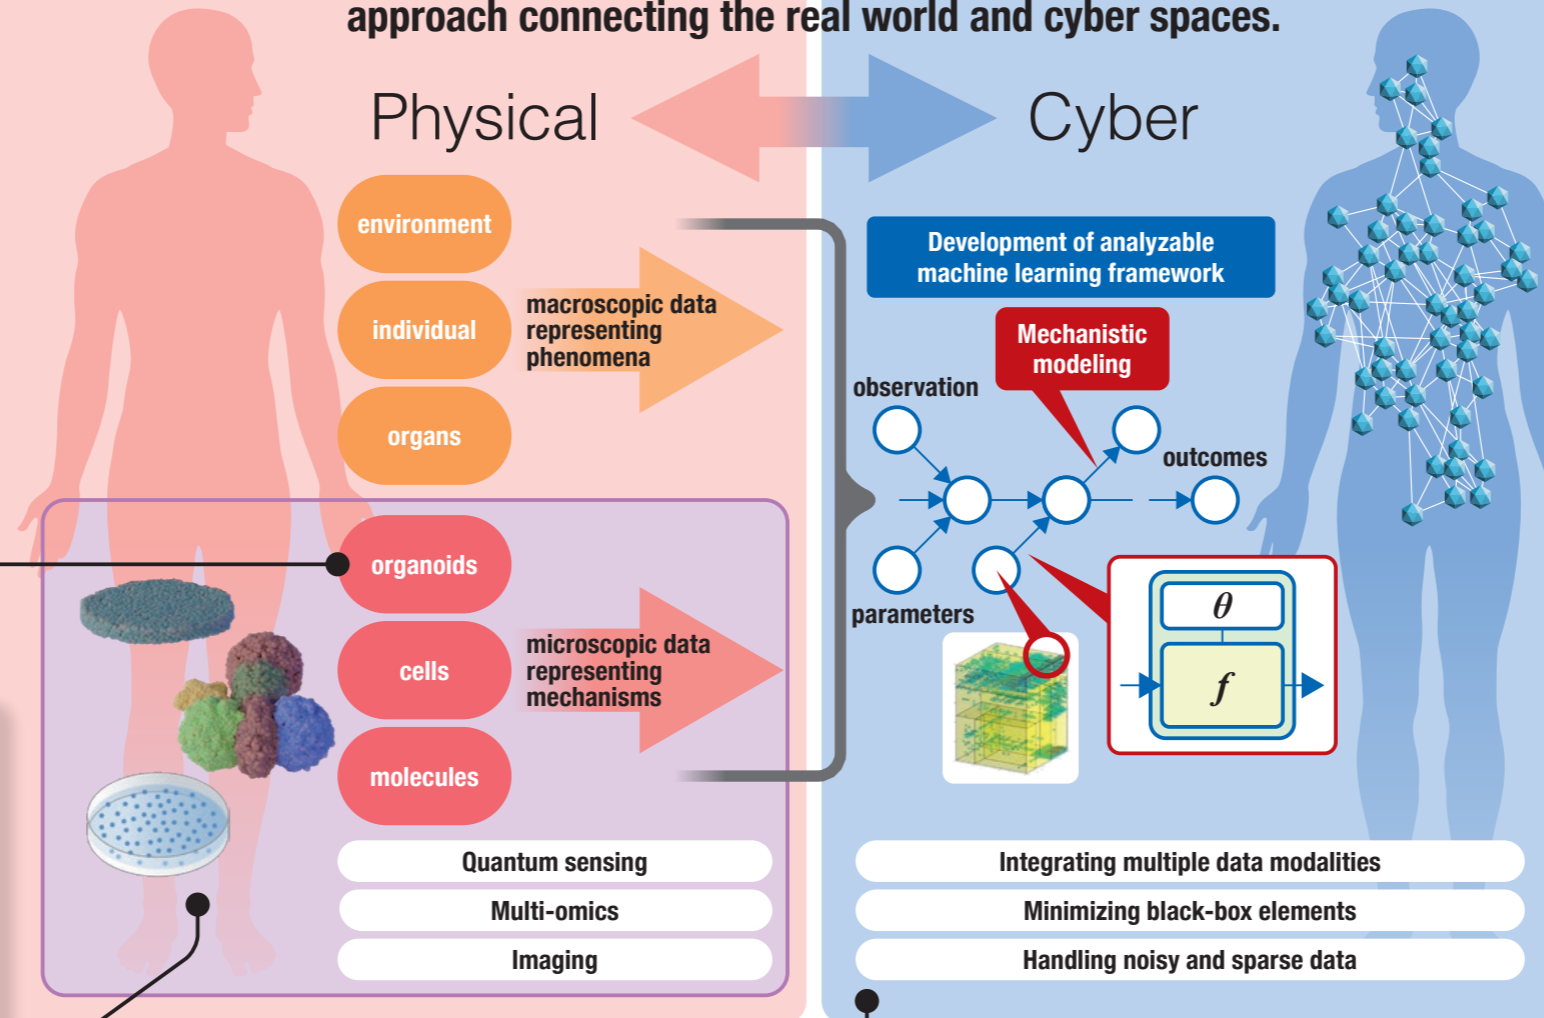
approach connecting the real world and cyber spaces.

Physical

Cyber

environment

individual

organs

macroscopic data representing phenomena

organoids

cells

molecules

microscopic data representing mechanisms

Quantum sensing

Multi-omics

Imaging

Development of analyzable machine learning framework

Mechanistic modeling

observation

outcomes

parameters

$\theta$

$f$

Integrating multiple data modalities

Minimizing black-box elements

Handling noisy and sparse data